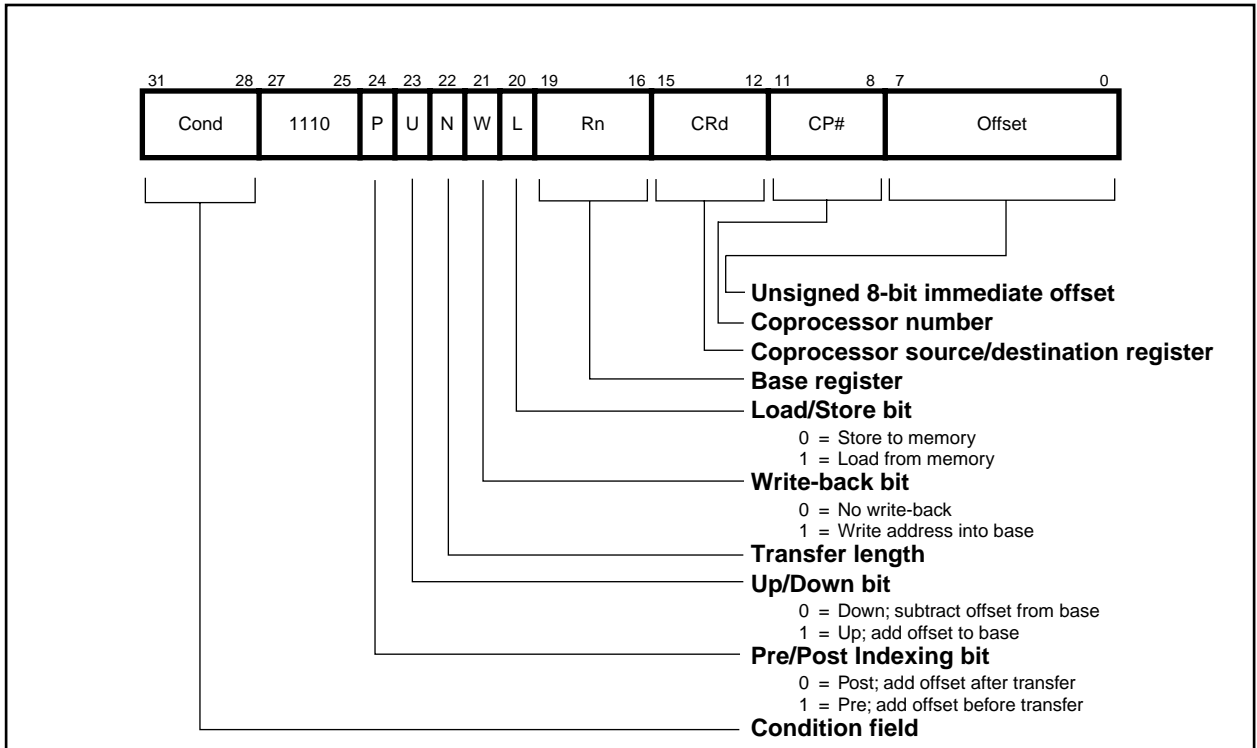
31 28 27 25 24 23 22 21 20 19 16 15 12 11 8 7 0

| Cond | 1110 | P | U | N | W | L | Rn | CRd | CP# | Offset |
|---|---|---|---|---|---|---|---|---|---|---|

Unsigned 8-bit immediate offset
Coprocessor number
Coprocessor source/destination register
Base register
Load/Store bit
0 = Store to memory
1 = Load from memory
Write-back bit
0 = No write-back
1 = Write address into base
Transfer length
Up/Down bit
0 = Down; subtract offset from base
1 = Up; add offset to base
Pre/Post Indexing bit
0 = Post; add offset after transfer
1 = Pre; add offset before transfer
Condition field